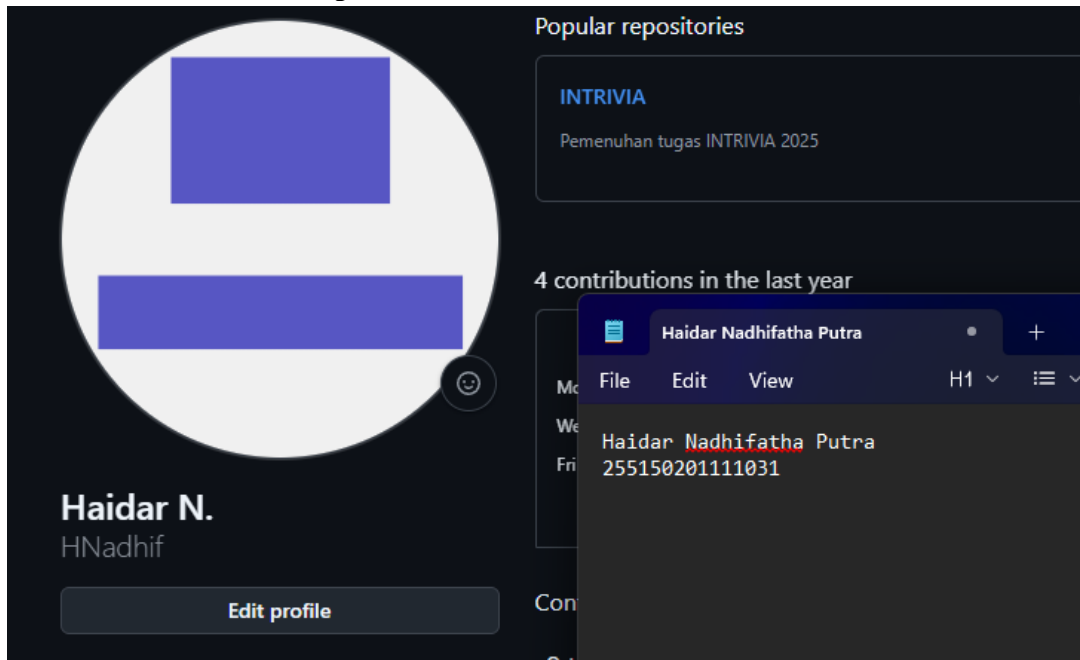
Popular repositories

INTRIVIA

Pemenuhan tugas INTRIVIA 2025

4 contributions in the last year

Mo
We
Fri

Haidar N.
HNadhif

Edit profile

Con

Haidar Nadhifatha Putra
+
File Edit View H1

Haidar Nadhifatha Putra
255150201111031